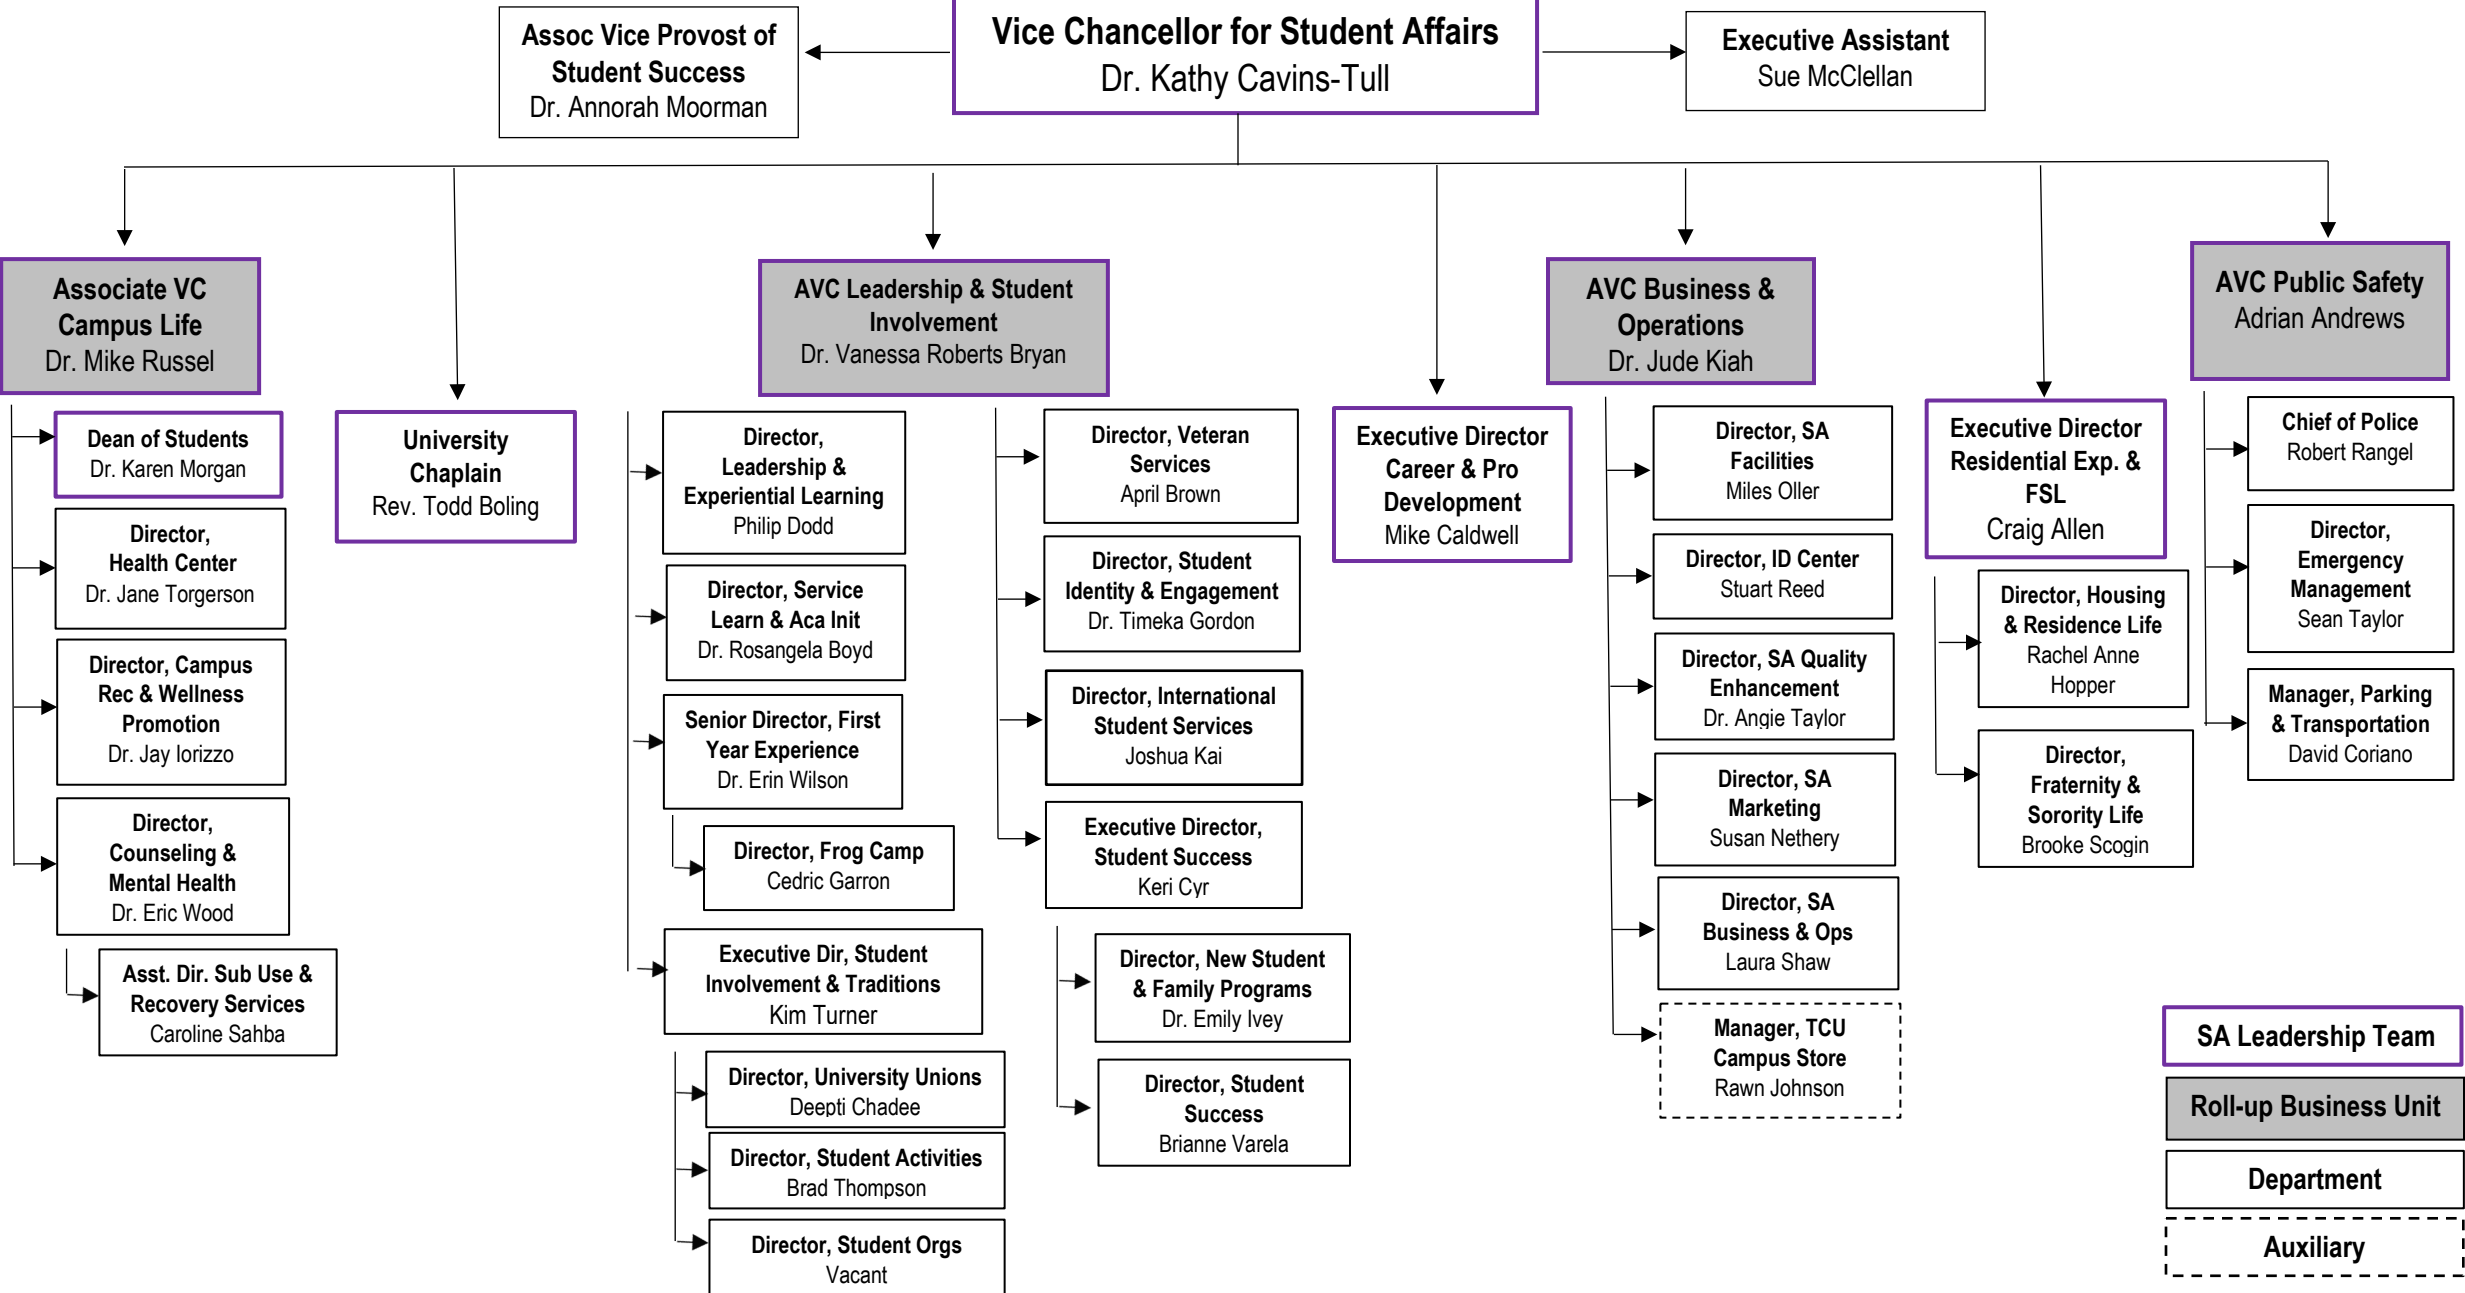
Assoc Vice Provost of Student Success
Dr. Annorah Moorman

Vice Chancellor for Student Affairs
Dr. Kathy Cavins-Tull

Executive Assistant
Sue McClellan

Associate VC Campus Life
Dr. Mike Russel

Dean of Students
Dr. Karen Morgan

Director, Health Center
Dr. Jane Torgerson

Director, Campus Rec & Wellness Promotion
Dr. Jay Iorizzo

Director, Counseling & Mental Health
Dr. Eric Wood

Asst. Dir. Sub Use & Recovery Services
Caroline Sahba

University Chaplain
Rev. Todd Boling

AVC Leadership & Student Involvement
Dr. Vanessa Roberts Bryan

Director, Leadership & Experiential Learning
Philip Dodd

Director, Service Learn & Aca Init
Dr. Rosangela Boyd

Senior Director, First Year Experience
Dr. Erin Wilson

Director, Frog Camp
Cedric Garron

Executive Dir, Student Involvement & Traditions
Kim Turner

Director, University Unions
Deepti Chadee

Director, Student Activities
Brad Thompson

Director, Student Orgs
Vacant

Director, Veteran Services
April Brown

Director, Student Identity & Engagement
Dr. Timeka Gordon

Director, International Student Services
Joshua Kai

Executive Director, Student Success
Keri Cyr

Director, New Student & Family Programs
Dr. Emily Ivey

Director, Student Success
Brianne Varela

Executive Director Career & Pro Development
Mike Caldwell

AVC Business & Operations
Dr. Jude Kiah

Director, SA Facilities
Miles Oller

Director, ID Center
Stuart Reed

Director, SA Quality Enhancement
Dr. Angie Taylor

Director, SA Marketing
Susan Nethery

Director, SA Business & Ops
Laura Shaw

Manager, TCU Campus Store
Rawn Johnson

Executive Director Residential Exp. & FSL
Craig Allen

Director, Housing & Residence Life
Rachel Anne Hopper

Director, Fraternity & Sorority Life
Brooke Scogin

AVC Public Safety
Adrian Andrews

Chief of Police
Robert Rangel

Director, Emergency Management
Sean Taylor

Manager, Parking & Transportation
David Coriano

SA Leadership Team
Roll-up Business Unit
Department
Auxiliary